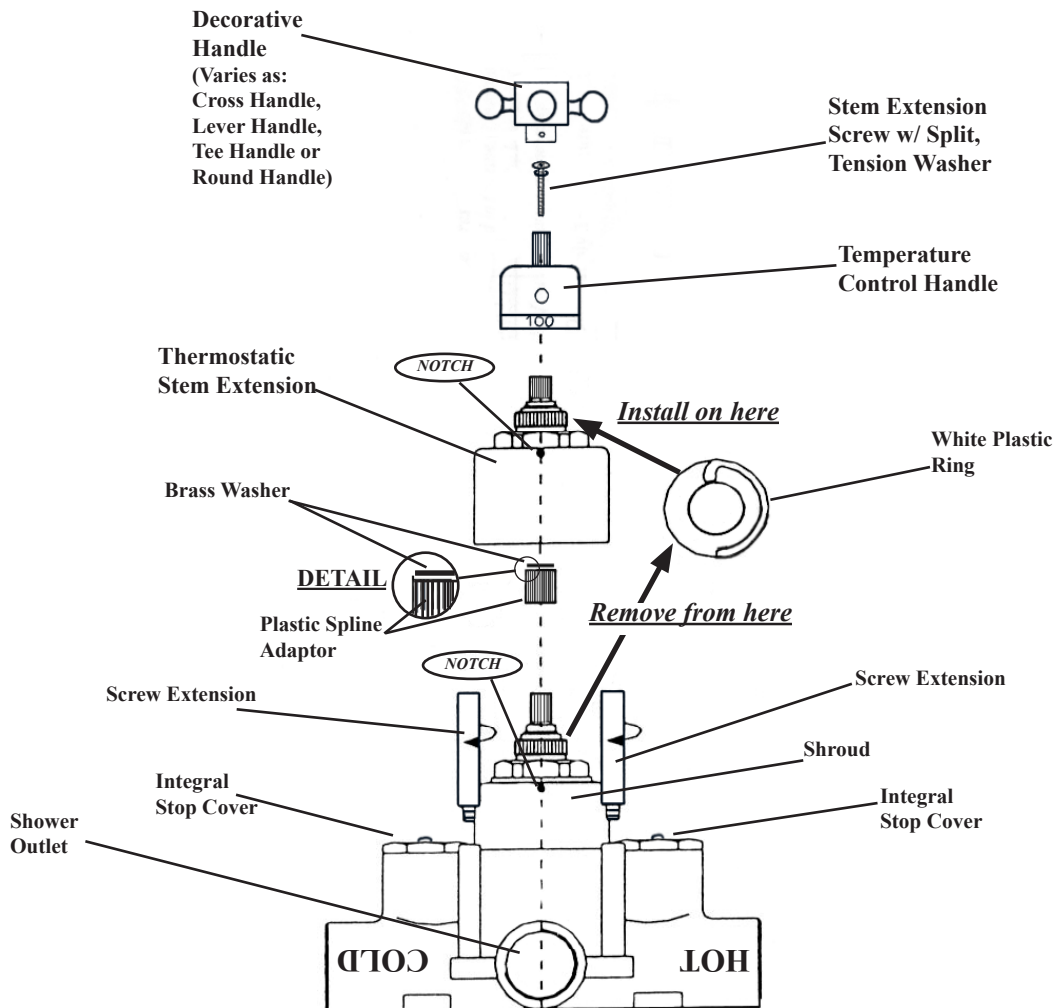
Decorative Handle (Varies as: Cross Handle, Lever Handle, Tee Handle or Round Handle)

Stem Extension Screw w/ Split, Tension Washer

Temperature Control Handle

100

Thermostatic Stem Extension

NOTCH

Install on here

White Plastic Ring

Brass Washer

DETAIL

Plastic Spline Adaptor

Remove from here

NOTCH

Screw Extension

Screw Extension

Shroud

Integral Stop Cover

Integral Stop Cover

Shower Outlet

COLD

HOT